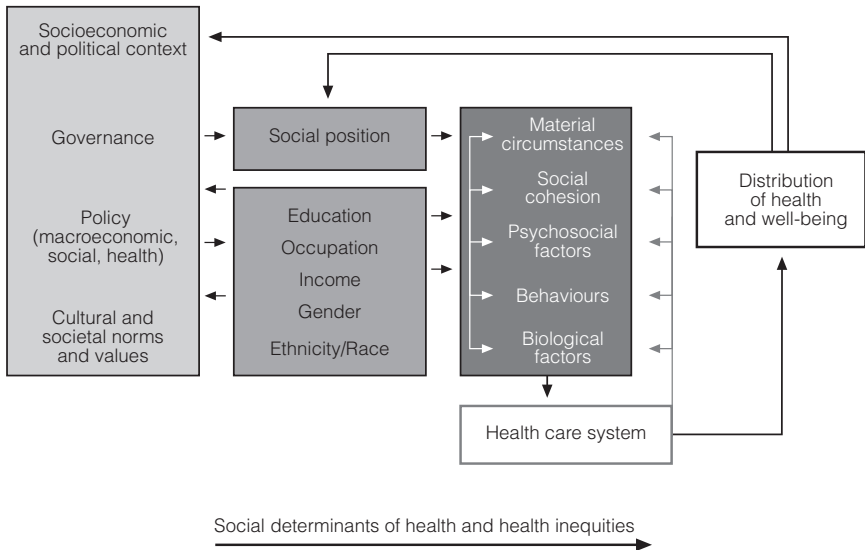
Socioeconomic and political context

Governance

Policy (macroeconomic, social, health)

Cultural and societal norms and values

Social position

Education

Occupation

Income

Gender

Ethnicity/Race

Material circumstances

Social cohesion

Psychosocial factors

Behaviours

Biological factors

Health care system

Distribution of health and well-being

Social determinants of health and health inequities